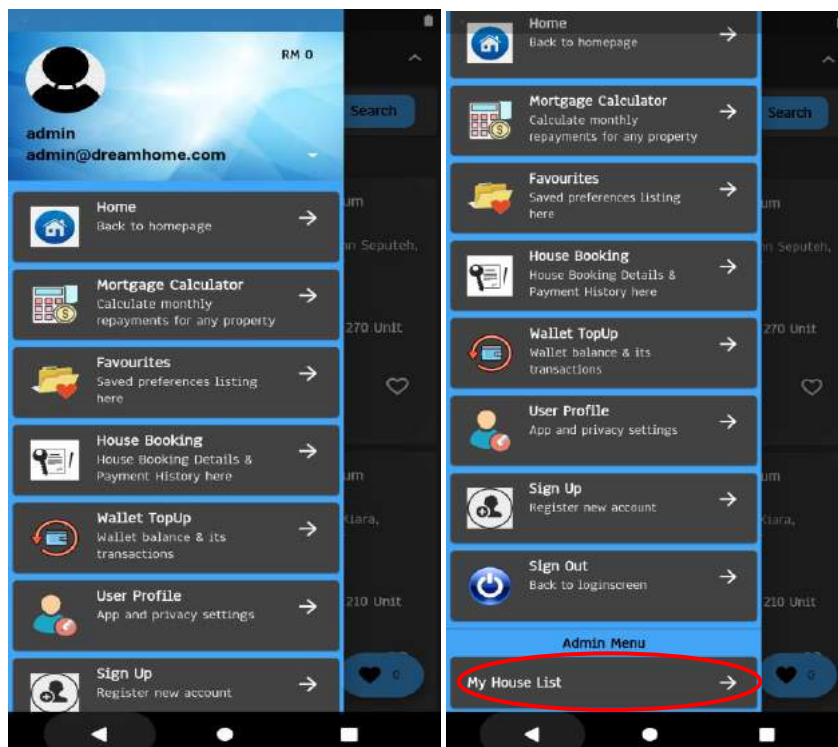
RM 0

admin
admin@dreamhome.com

Search

Home
Back to homepage

Mortgage Calculator
Calculate monthly repayments for any property

Favourites
Saved preferences listing here

House Booking
House Booking Details & Payment History here

Wallet TopUp
Wallet balance & its transactions

User Profile
App and privacy settings

Sign Up
Register new account

um
n Seputeh,
270 Unit
um
Kiara,
210 Unit

Home
Back to homepage

Mortgage Calculator
Calculate monthly repayments for any property

Favourites
Saved preferences listing here

House Booking
House Booking Details & Payment History here

Wallet TopUp
Wallet balance & its transactions

User Profile
App and privacy settings

Sign Up
Register new account

Sign Out
Back to loginscreen

Admin Menu

My House List

Search
um
n Seputeh,
270 Unit
um
Kiara,
210 Unit